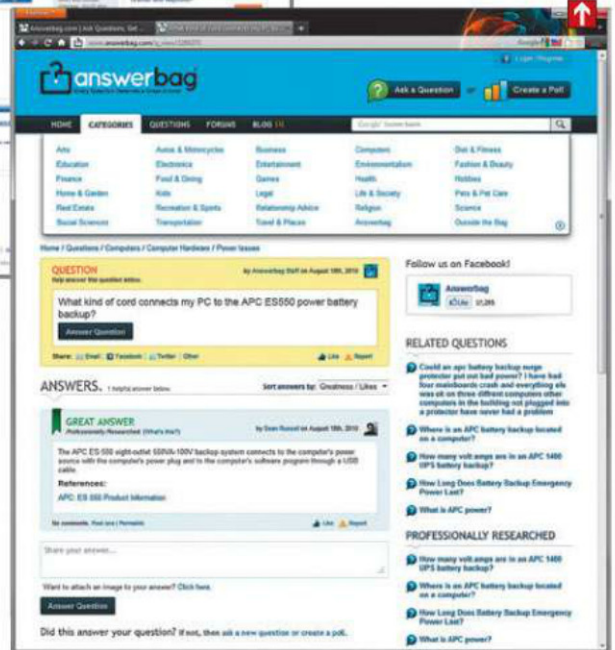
Answerbag.com | Ask Questions, Get...

www.answerbag.com

Login | Register

answerbag

Ask a Question

or

Create a Poll

HOME CATEGORIES QUESTIONS FORUMS BLOG

Google Search

| | | | | |
|---|---|---|---|---|
| Arts | Autos & Motorcycles | Business | Computers | Diet & Fitness |
| Education | Electronics | Entertainment | Environmentalism | Fashion & Beauty |
| Finance | Food & Dining | Games | Health | Hobbies |
| Home & Garden | Kids | Legal | Life & Society | Pets & Pet Care |
| Real Estate | Recreation & Sports | Relationship Advice | Religion | Science |
| Social Sciences | Transportation | Travel & Places | Answerbag | Outside the Bag |

Home / Questions / Computers / Computer Hardware / Power Issues

QUESTION

by Answerbag Staff on August 18th, 2010

What kind of cord connects my PC to the APC ES550 power battery backup?

Answer Question

Share: Email Facebook Twitter Other

Like Report

ANSWERS. 1 helpful answer below.

Sort answers by: Greatness / Likes

GREAT ANSWER

Professionally Researched (What's this?)

by Sean Russell on August 18th, 2010

The APC ES-550 eight-outlet 550VA-100V backup system connects to the computer's power source with the computer's power plug and to the computer's software program through a USB cable.

References:

APC ES 550 Product Information

No comments. Post one | Permalink

Like Report

Share your answer...

Want to attach an image to your answer? Click here.

Answer Question

Did this answer your question? If not, then ask a new question or create a poll.

Follow us on Facebook!

Answerbag

Like 51,289

RELATED QUESTIONS

Could an apc battery backup surge protector put out bad power? I have had four mainboards crash and everything els was ok on three different computers other computers in the building not plugged into a protector have never had a problem

Where is an APC battery backup located on a computer?

How many volt amps are in an APC 1400 UPS battery backup?

How Long Does Battery Backup Emergency Power Last?

What is APC power?

PROFESSIONALLY RESEARCHED

How many volt amps are in an APC 1400 UPS battery backup?

Where is an APC battery backup located on a computer?

How Long Does Battery Backup Emergency Power Last?

What is APC power?